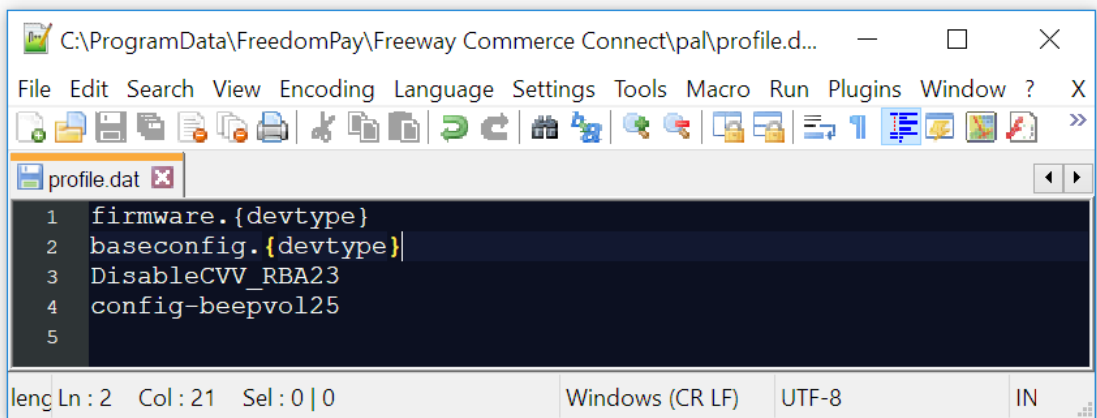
C:\ProgramData\FreedomPay\Freeway Commerce Connect\pal\profile.d...

File Edit Search View Encoding Language Settings Tools Macro Run Plugins Window ? X

profile.dat

1 firmware.{devtype}
2 baseconfig.{devtype}
3 DisableCVV_RBA23
4 config-beepvol25
5

leng Ln : 2 Col : 21 Sel : 0 | 0 Windows (CR LF) UTF-8 IN